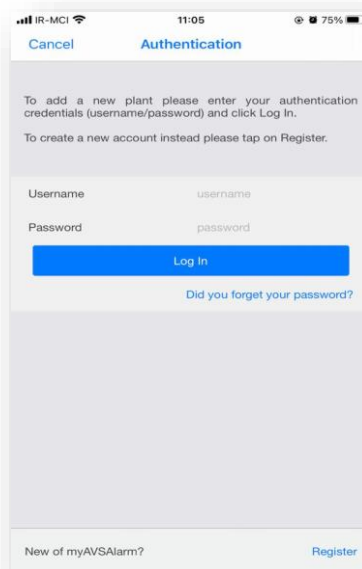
IR-MCI 11:05 75%

Cancel Authentication

To add a new plant please enter your authentication credentials (username/password) and click Log In.

To create a new account instead please tap on Register.

Username username

Password password

Log In

Did you forget your password?

New of myAVSAlarm? Register